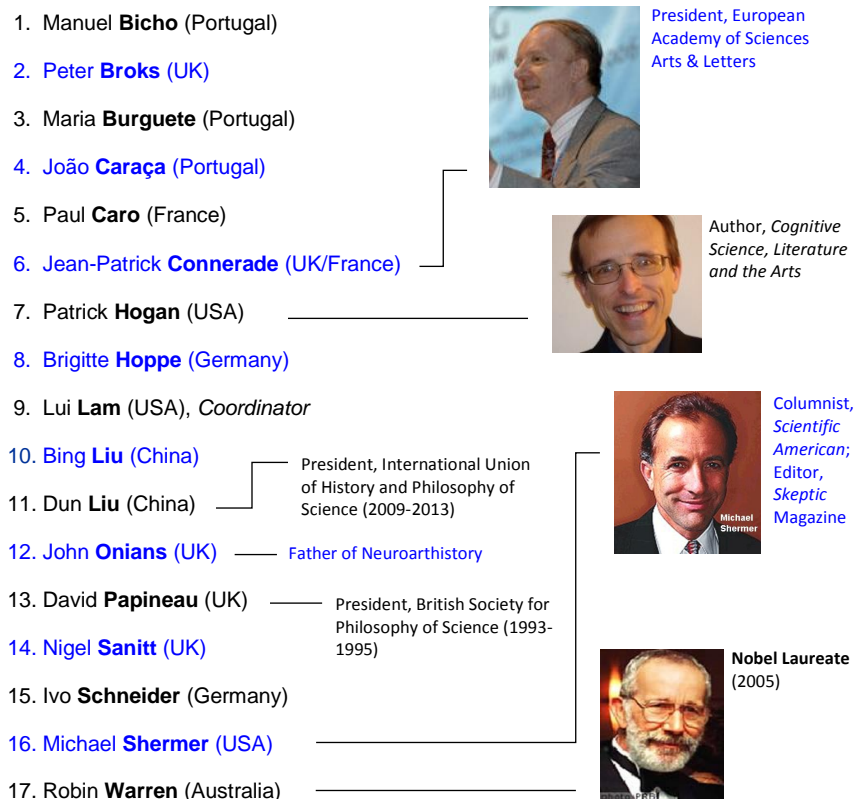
1. Manuel **Bicho** (Portugal)

2. Peter **Broks** (UK)

3. Maria **Burguete** (Portugal)

4. João **Caraça** (Portugal)

5. Paul **Caro** (France)

6. Jean-Patrick **Connerade** (UK/France)

7. Patrick **Hogan** (USA)

8. Brigitte **Hoppe** (Germany)

9. Lui **Lam** (USA), *Coordinator*

10. Bing **Liu** (China)

11. Dun **Liu** (China)

12. John **Onians** (UK)

13. David **Papineau** (UK)

14. Nigel **Sanitt** (UK)

15. Ivo **Schneider** (Germany)

16. Michael **Shermer** (USA)

17. Robin **Warren** (Australia)

President, European Academy of Sciences Arts & Letters

Author, *Cognitive Science, Literature and the Arts*

Columnist, *Scientific American*; Editor, *Skeptic* Magazine

Michael Shermer

President, International Union of History and Philosophy of Science (2009-2013)

Father of Neuroarthistory

President, British Society for Philosophy of Science (1993-1995)

**Nobel Laureate** (2005)